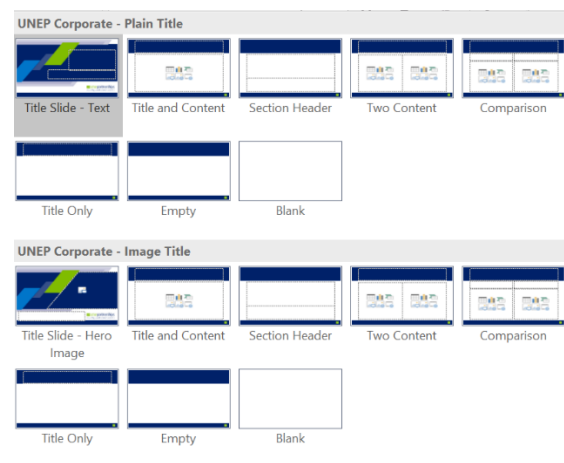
UNEP Corporate - Plain Title

Title Slide - Text
Title and Content
Section Header
Two Content
Comparison
Title Only
Empty
Blank

UNEP Corporate - Image Title

Title Slide - Hero Image
Title and Content
Section Header
Two Content
Comparison
Title Only
Empty
Blank